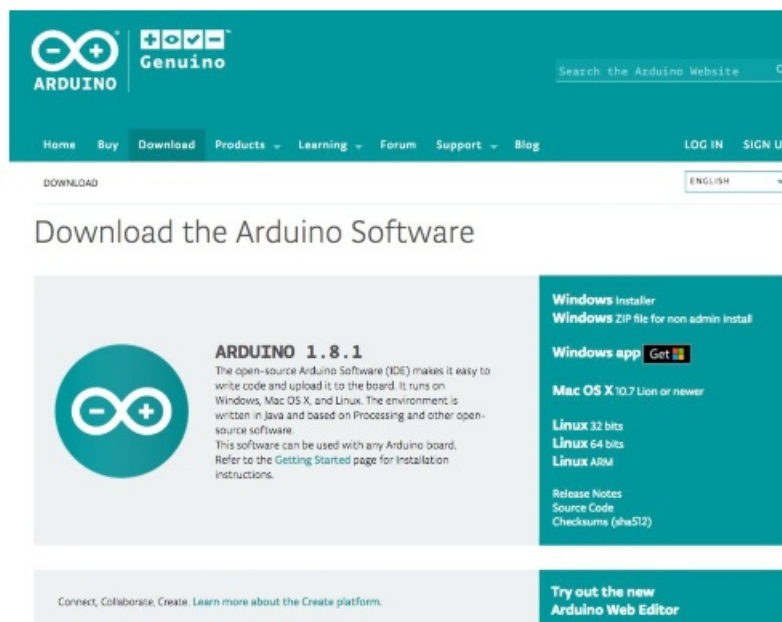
ARDUINO

Genuino

Search the Arduino Website

Home Buy Download Products Learning Forum Support Blog

LOG IN SIGN U

DOWNLOAD

ENGLISH

Download the Arduino Software

ARDUINO 1.8.1

The open-source Arduino Software (IDE) makes it easy to write code and upload it to the board. It runs on Windows, Mac OS X, and Linux. The environment is written in Java and based on Processing and other open-source software.

This software can be used with any Arduino board. Refer to the Getting Started page for Installation instructions.

Windows Installer
Windows ZIP file for non admin install

Windows app Get

Mac OS X 10.7 Lion or newer

Linux 32 bits
Linux 64 bits
Linux ARM

Release Notes
Source Code
Checksums (sha512)

Connect, Collaborate, Create. Learn more about the Create platform.

Try out the new Arduino Web Editor